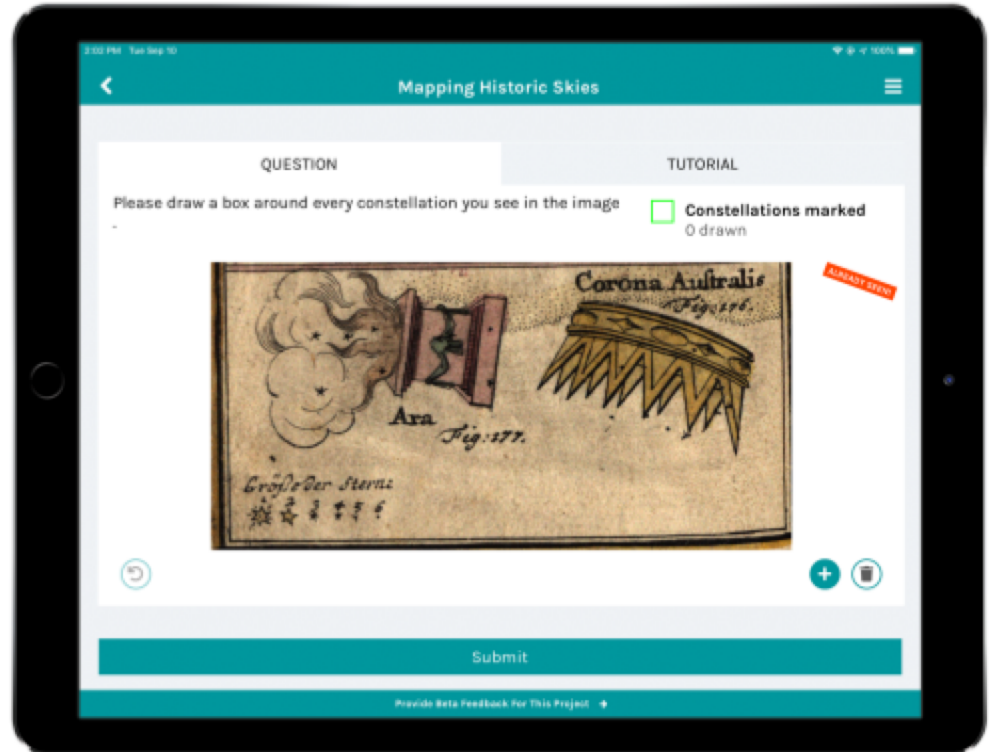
2:02 PM Tue Sep 10

100%

Mapping Historic Skies

QUESTION

TUTORIAL

Please draw a box around every constellation you see in the image -

Constellations marked
0 drawn

ALREADY SEEN!

Corona Australis
Fig:276.

Ara
Fig:277.

Größe der Sterne
1 2 3 4 5 6

Submit

Provide Beta Feedback For This Project